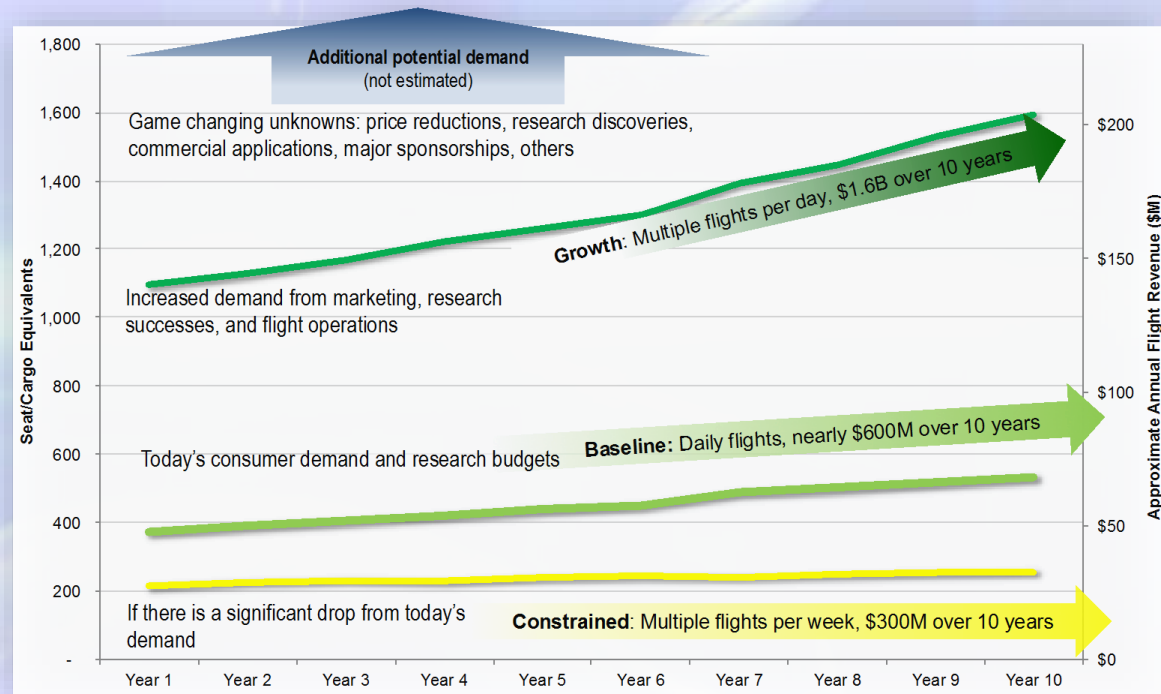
Additional potential demand
(not estimated)

Game changing unknowns: price reductions, research discoveries, commercial applications, major sponsorships, others

Growth: Multiple flights per day, $1.6B over 10 years

Increased demand from marketing, research successes, and flight operations

Baseline: Daily flights, nearly $600M over 10 years

Today's consumer demand and research budgets

If there is a significant drop from today's demand

Constrained: Multiple flights per week, $300M over 10 years

Seat/Cargo Equivalents

1,800
1,600
1,400
1,200
1,000
800
600
400
200
-

Approximate Annual Flight Revenue ($M)

$200
$150
$100
$50
$0

Year 1 Year 2 Year 3 Year 4 Year 5 Year 6 Year 7 Year 8 Year 9 Year 10